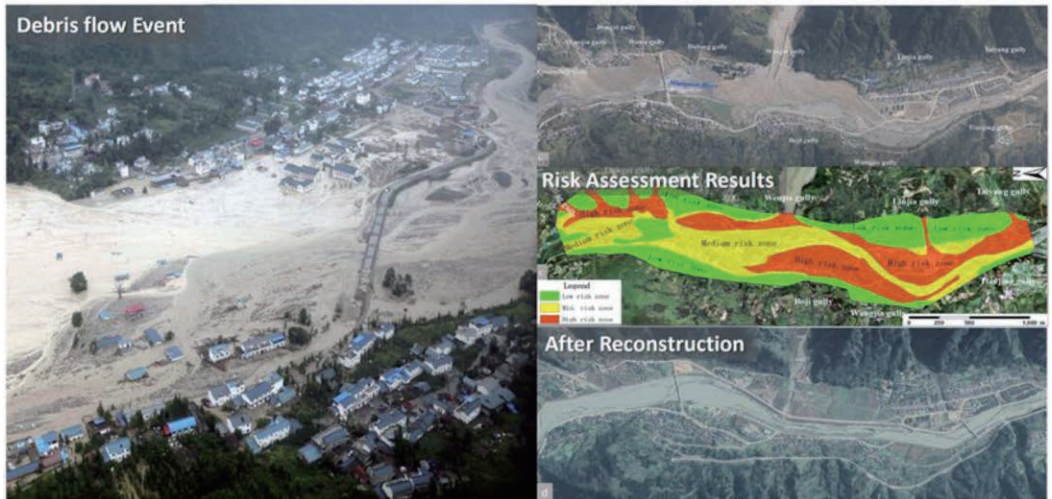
Debris flow Event

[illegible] gully
Dabaigou gully
Luojia gully
Taiyang gully
Beiji gully
Wangjia gully

Risk Assessment Results

High risk zone
Medium risk zone
Low risk zone
Medium risk zone
Low risk zone
High risk zone
High risk zone
Wangjia gully
Luojia gully
Taiyang gully
Beiji gully
Wangjia gully

Legend
Low risk zone
Mid. risk zone
High risk zone

After Reconstruction